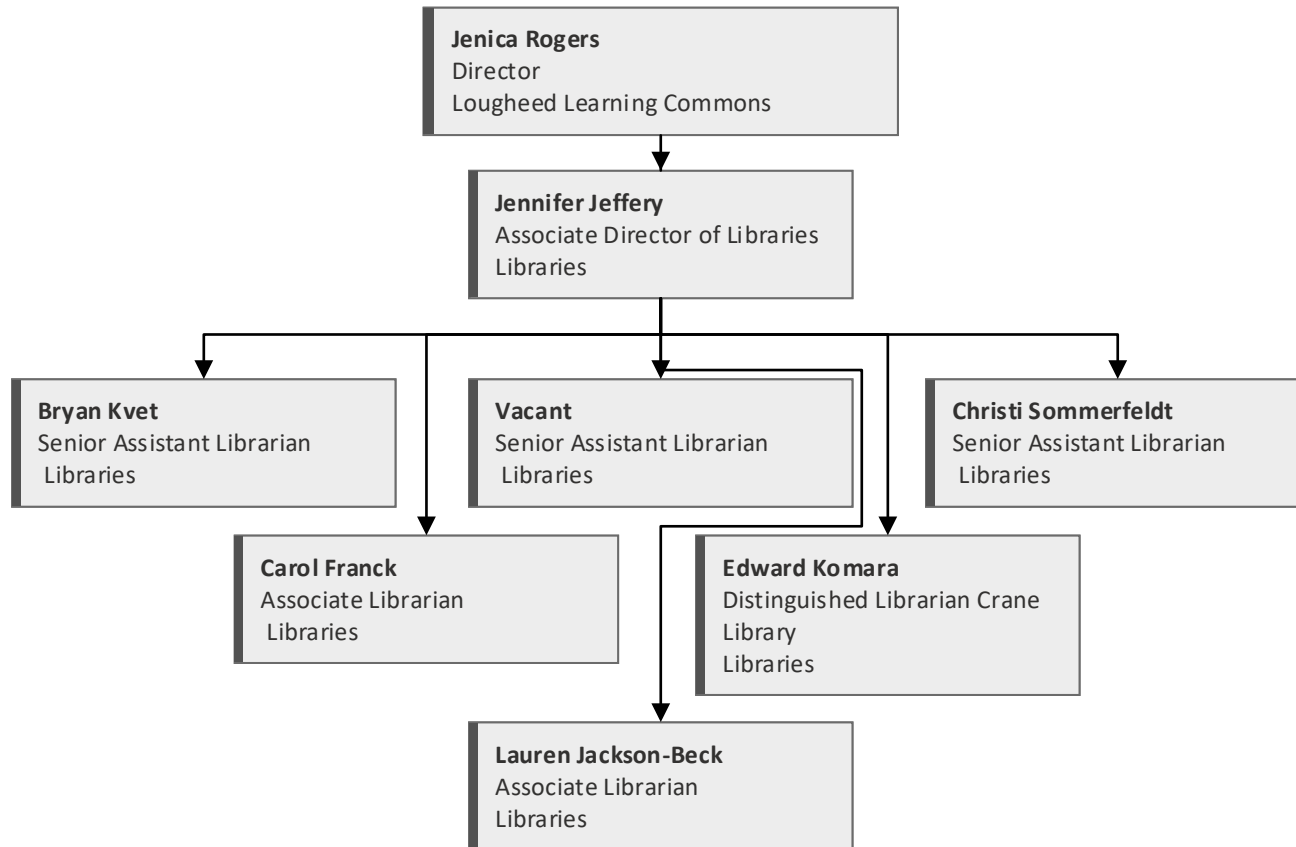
**Jenica Rogers**
Director
Lougheed Learning Commons

**Jennifer Jeffery**
Associate Director of Libraries
Libraries

**Bryan Kvet**
Senior Assistant Librarian
Libraries

**Vacant**
Senior Assistant Librarian
Libraries

**Christi Sommerfeldt**
Senior Assistant Librarian
Libraries

**Carol Franck**
Associate Librarian
Libraries

**Edward Komara**
Distinguished Librarian Crane Library
Libraries

**Lauren Jackson-Beck**
Associate Librarian
Libraries